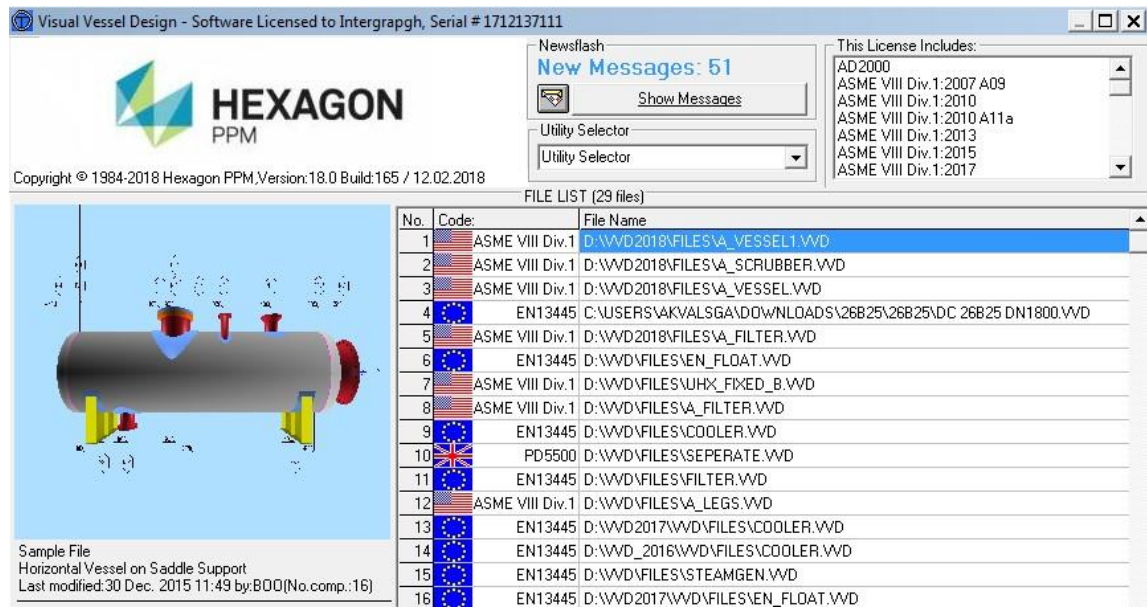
Visual Vessel Design - Software Licensed to Intergrapgh, Serial # 1712137111

HEXAGON
PPM

Copyright © 1984-2018 Hexagon PPM,Version:18.0 Build:165 / 12.02.2018

Newsflash
New Messages: 51
Show Messages

Utility Selector
Utility Selector

This License Includes:
AD2000
ASME VIII Div.1:2007 A09
ASME VIII Div.1:2010
ASME VIII Div.1:2010 A11a
ASME VIII Div.1:2013
ASME VIII Div.1:2015
ASME VIII Div.1:2017

FILE LIST (29 files)

| No. | Code: | File Name |
|---|---|---|
| 1 | ASME VIII Div.1 | D:\VVD2018\FILES\A_VESSEL1.VVD |
| 2 | ASME VIII Div.1 | D:\VVD2018\FILES\A_SCRUBBER.VVD |
| 3 | ASME VIII Div.1 | D:\VVD2018\FILES\A_VESSEL.VVD |
| 4 | EN13445 | C:\USERS\AKVALSGA\DOWNLOADS\26B25\26B25\DC 26B25 DN1800.VVD |
| 5 | ASME VIII Div.1 | D:\VVD2018\FILES\A_FILTER.VVD |
| 6 | EN13445 | D:\VVD\FILES\EN_FLOAT.VVD |
| 7 | ASME VIII Div.1 | D:\VVD\FILES\UHX_FIXED_B.VVD |
| 8 | ASME VIII Div.1 | D:\VVD\FILES\A_FILTER.VVD |
| 9 | EN13445 | D:\VVD\FILES\COOLER.VVD |
| 10 | PD5500 | D:\VVD\FILES\SEPERATE.VVD |
| 11 | EN13445 | D:\VVD\FILES\FILTER.VVD |
| 12 | ASME VIII Div.1 | D:\VVD\FILES\A_LEGS.VVD |
| 13 | EN13445 | D:\VVD2017\VVD\FILES\COOLER.VVD |
| 14 | EN13445 | D:\VVD_2016\VVD\FILES\COOLER.VVD |
| 15 | EN13445 | D:\VVD\FILES\STEAMGEN.VVD |
| 16 | EN13445 | D:\VVD2017\VVD\FILES\EN_FLOAT.VVD |

Sample File
Horizontal Vessel on Saddle Support
Last modified:30 Dec. 2015 11:49 by:BOO(No.comp.:16)